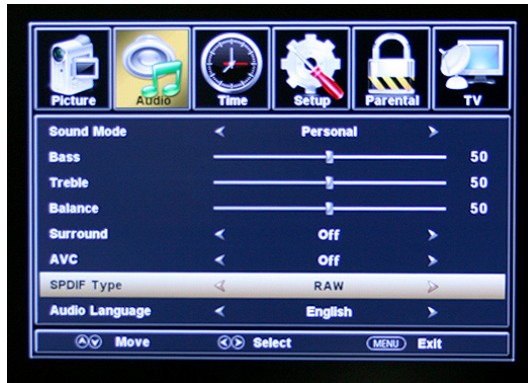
Picture Audio Time Setup Parental TV

| | | |
|---|---|---|
| Sound Mode | ◄ Personal ► | |
| Bass | | 50 |
| Treble | | 50 |
| Balance | | 50 |
| Surround | ◄ Off ► | |
| AVC | ◄ Off ► | |
| SPDIF Type | ◄ RAW ► | |
| Audio Language | ◄ English ► | |

Move Select MENU Exit